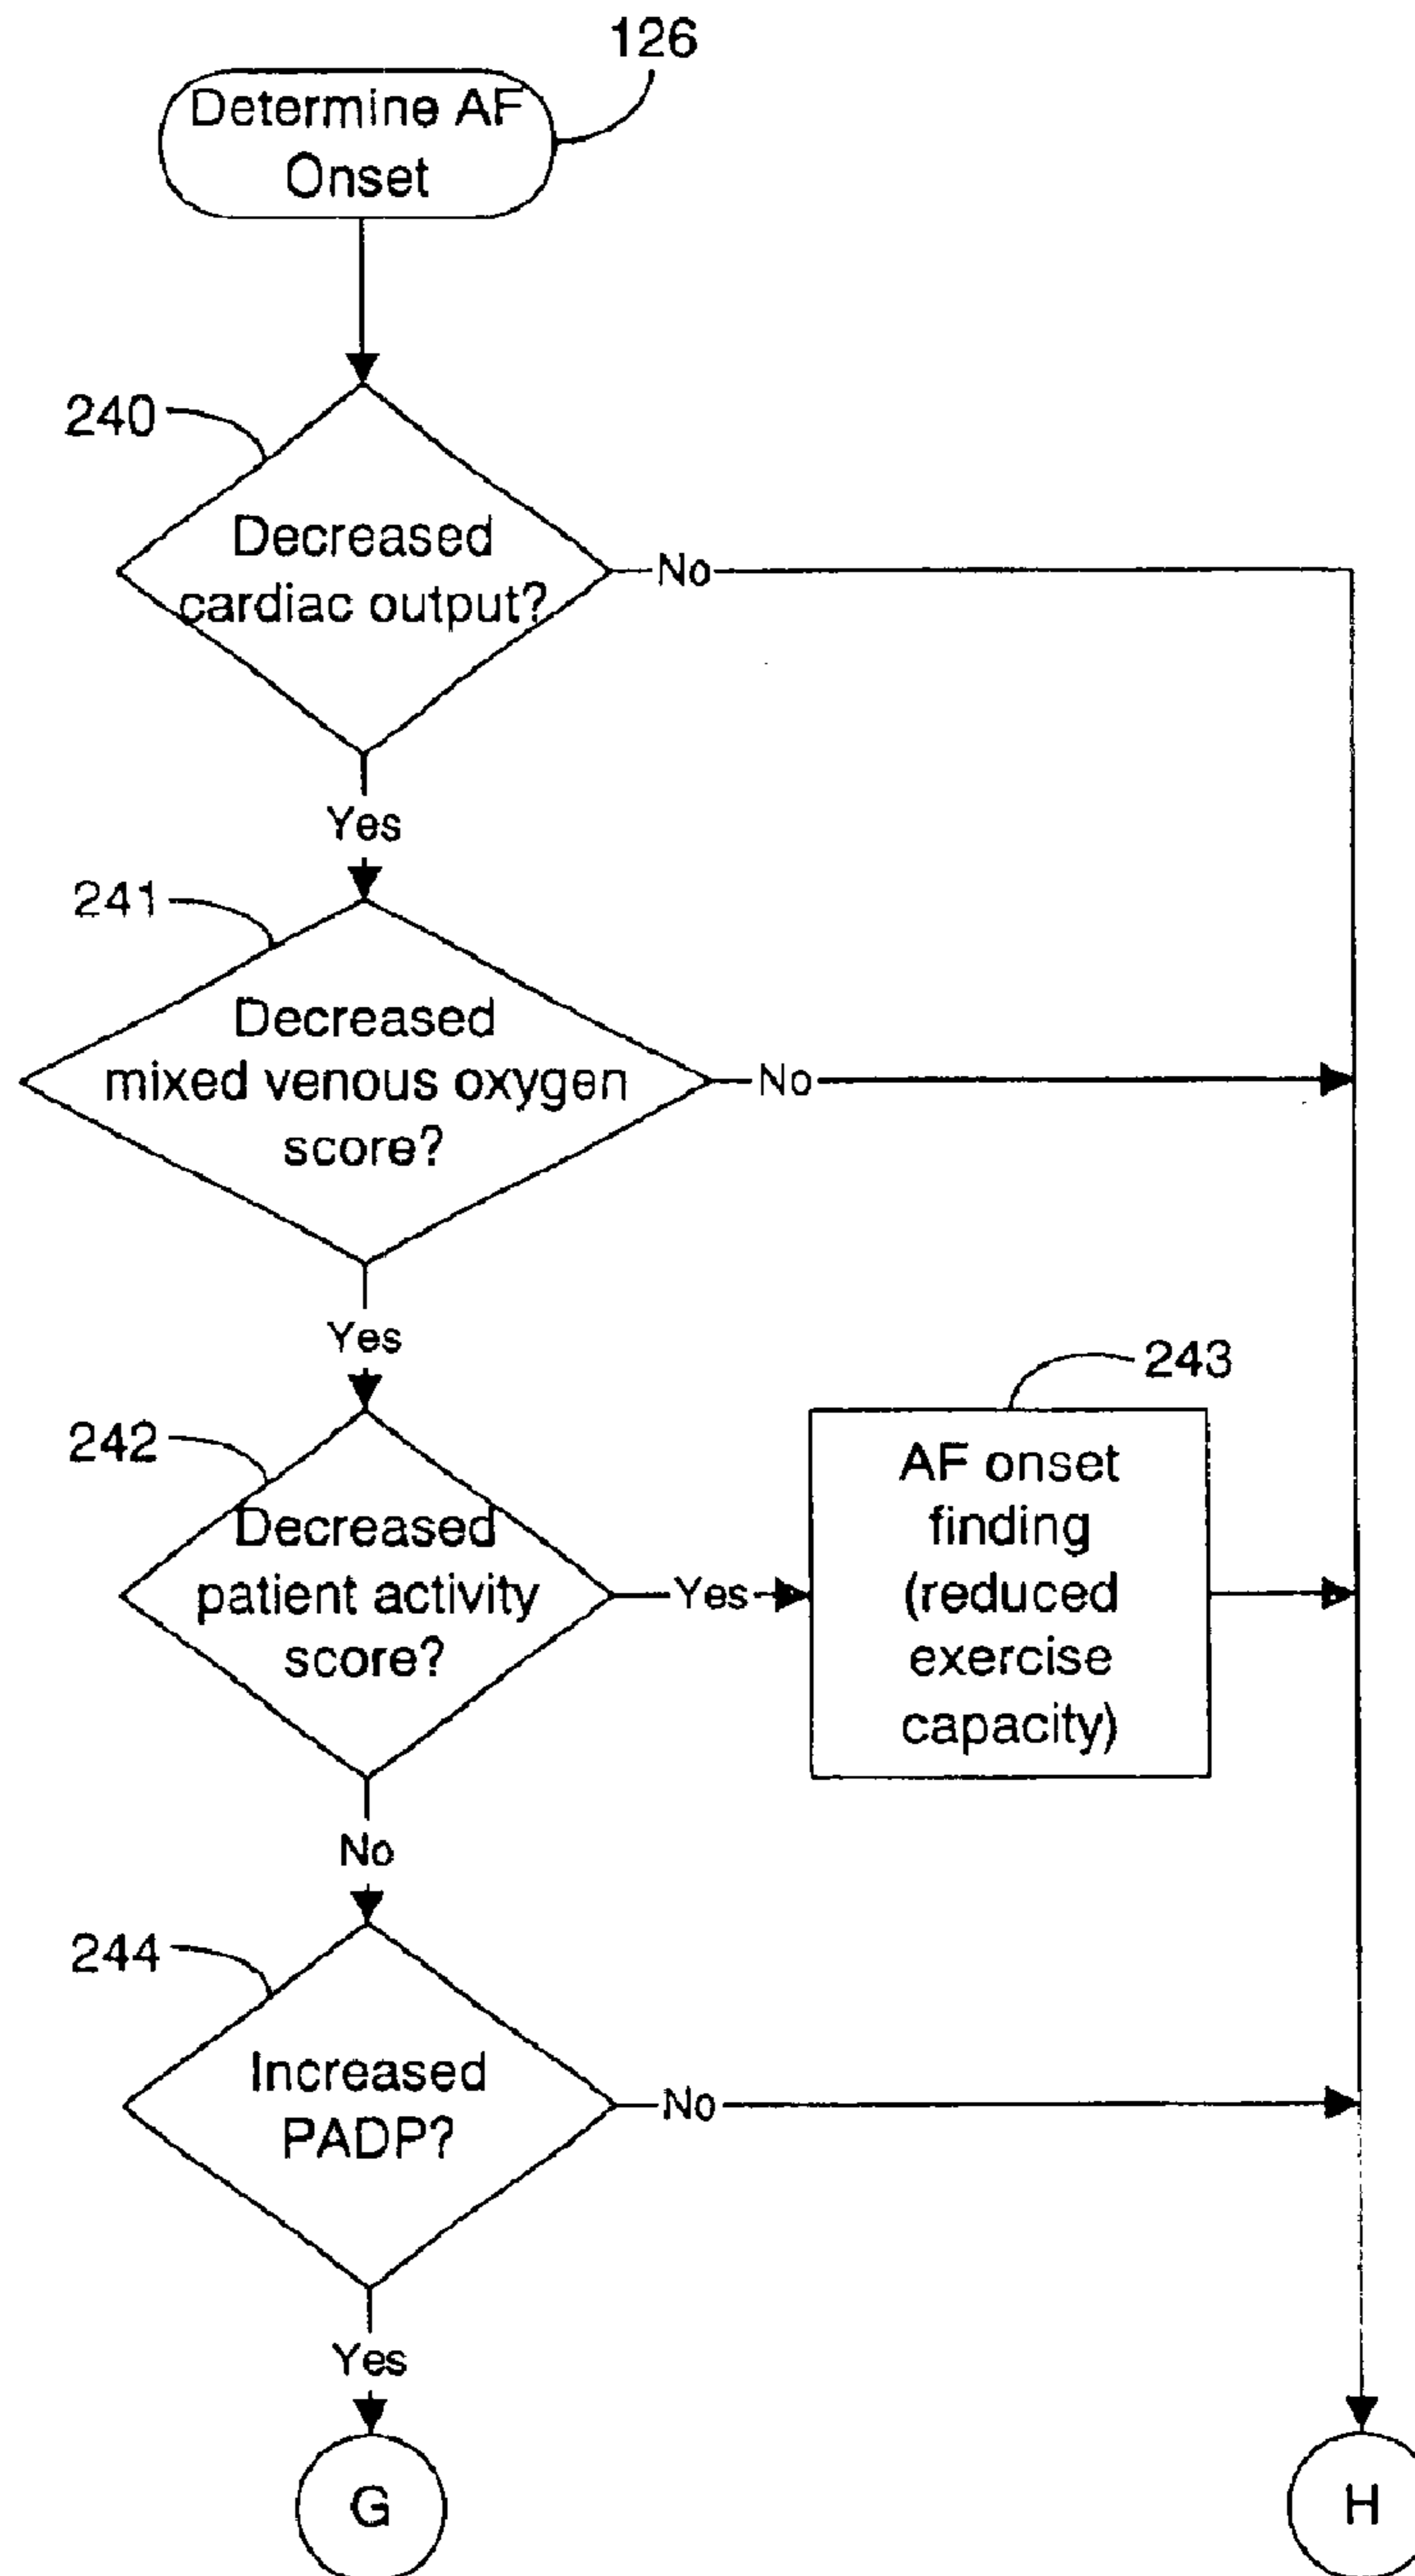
126

Determine AF Onset

240

Decreased cardiac output?

No

Yes

241

Decreased mixed venous oxygen score?

No

Yes

242

Decreased patient activity score?

Yes

243

AF onset finding (reduced exercise capacity)

No

244

Increased PADP?

No

Yes

G

H